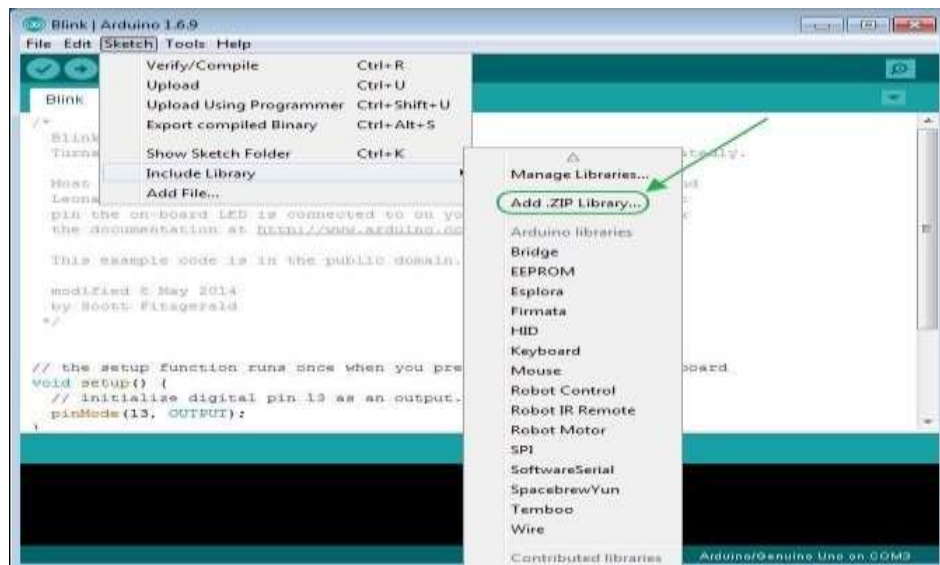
Blink | Arduino 1.6.9
File Edit Sketch Tools Help

Verify/Compile Ctrl+R
Upload Ctrl+U
Upload Using Programmer Ctrl+Shift+U
Export compiled Binary Ctrl+Alt+S
Show Sketch Folder Ctrl+K
Include Library
Add File...

Blink

/*
Blink
Turns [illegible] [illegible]tedly.

Most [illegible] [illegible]d
Leona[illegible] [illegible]
pin the on-board LED is connected to on yo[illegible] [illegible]
the documentation at http://www.arduino.cc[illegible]

This example code is in the public domain.

modified 8 May 2014
by Scott Fitzgerald
*/

// the setup function runs once when you pre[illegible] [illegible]oard
void setup() {
// initialize digital pin 13 as an output.
pinMode(13, OUTPUT);
}

Manage Libraries...
Add .ZIP Library...
Arduino libraries
Bridge
EEPROM
Esplora
Firmata
HID
Keyboard
Mouse
Robot Control
Robot IR Remote
Robot Motor
SPI
SoftwareSerial
SpacebrewYun
Temboo
Wire
Contributed libraries

Arduino/Genuino Uno on COM3